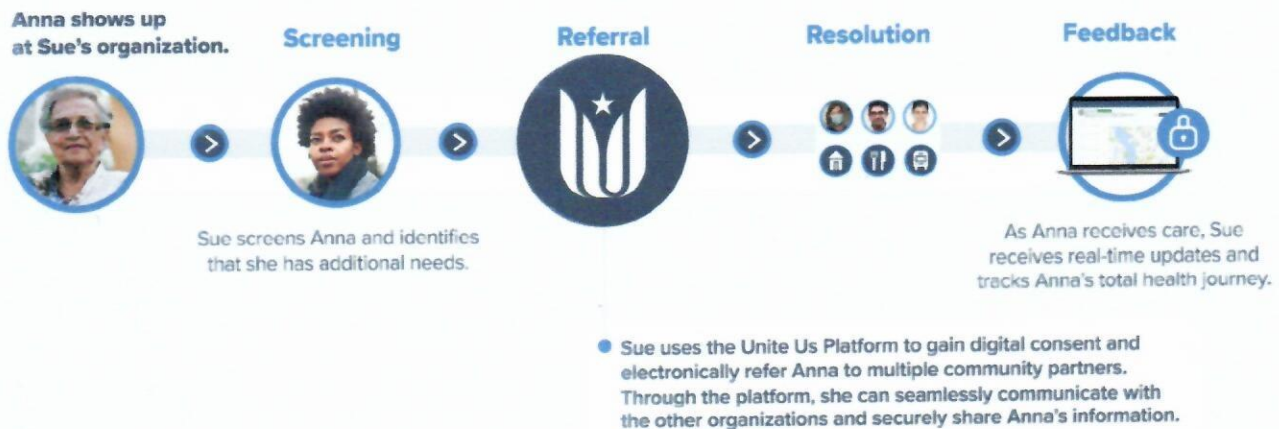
Anna shows up at Sue's organization.

Screening

Referral

Resolution

Feedback

Sue screens Anna and identifies that she has additional needs.

As Anna receives care, Sue receives real-time updates and tracks Anna's total health journey.

Sue uses the Unite Us Platform to gain digital consent and electronically refer Anna to multiple community partners. Through the platform, she can seamlessly communicate with the other organizations and securely share Anna's information.